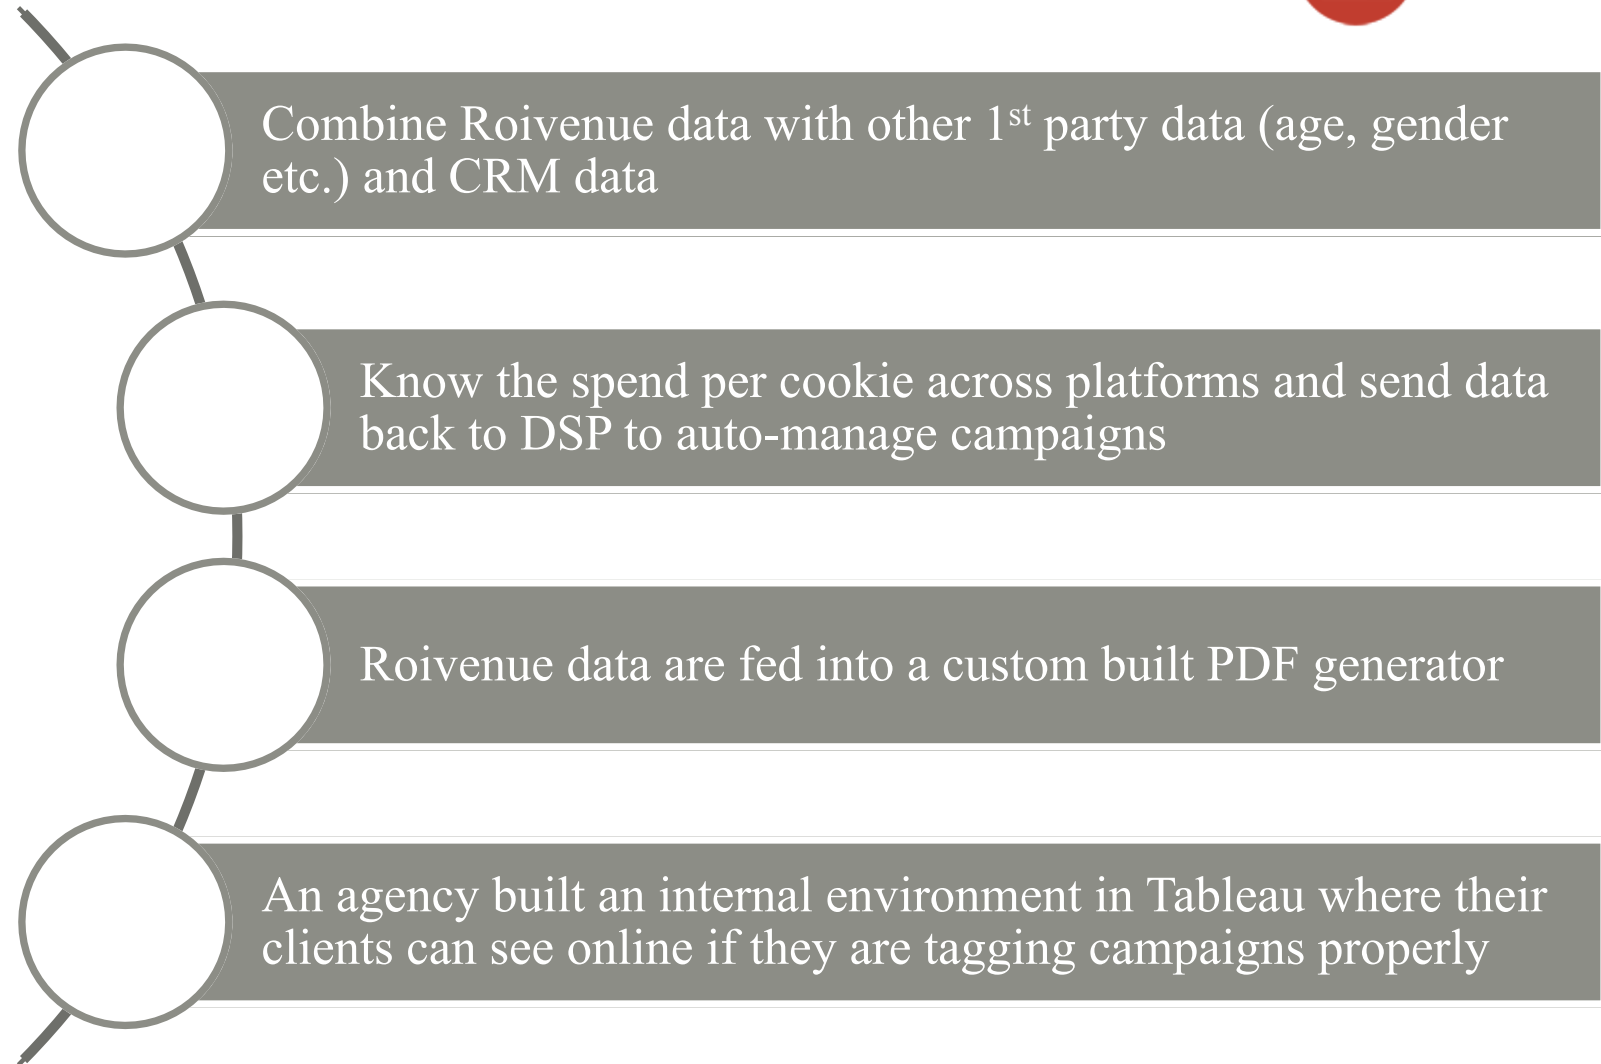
Combine Roivenue data with other 1$^{st}$ party data (age, gender etc.) and CRM data

Know the spend per cookie across platforms and send data back to DSP to auto-manage campaigns

Roivenue data are fed into a custom built PDF generator

An agency built an internal environment in Tableau where their clients can see online if they are tagging campaigns properly